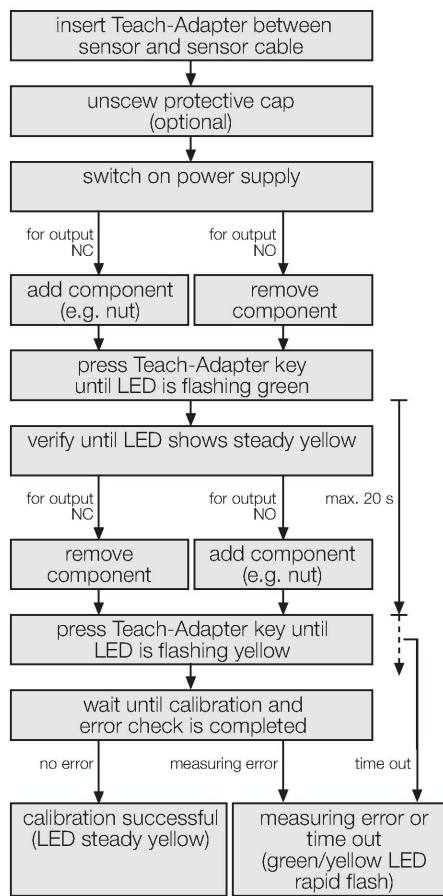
insert Teach-Adapter between sensor and sensor cable

unscew protective cap (optional)

switch on power supply

for output NC

for output NO

add component (e.g. nut)

remove component

press Teach-Adapter key until LED is flashing green

verify until LED shows steady yellow

max. 20 s

for output NC

for output NO

remove component

add component (e.g. nut)

press Teach-Adapter key until LED is flashing yellow

wait until calibration and error check is completed

no error

measuring error

time out

calibration successful (LED steady yellow)

measuring error or time out (green/yellow LED rapid flash)